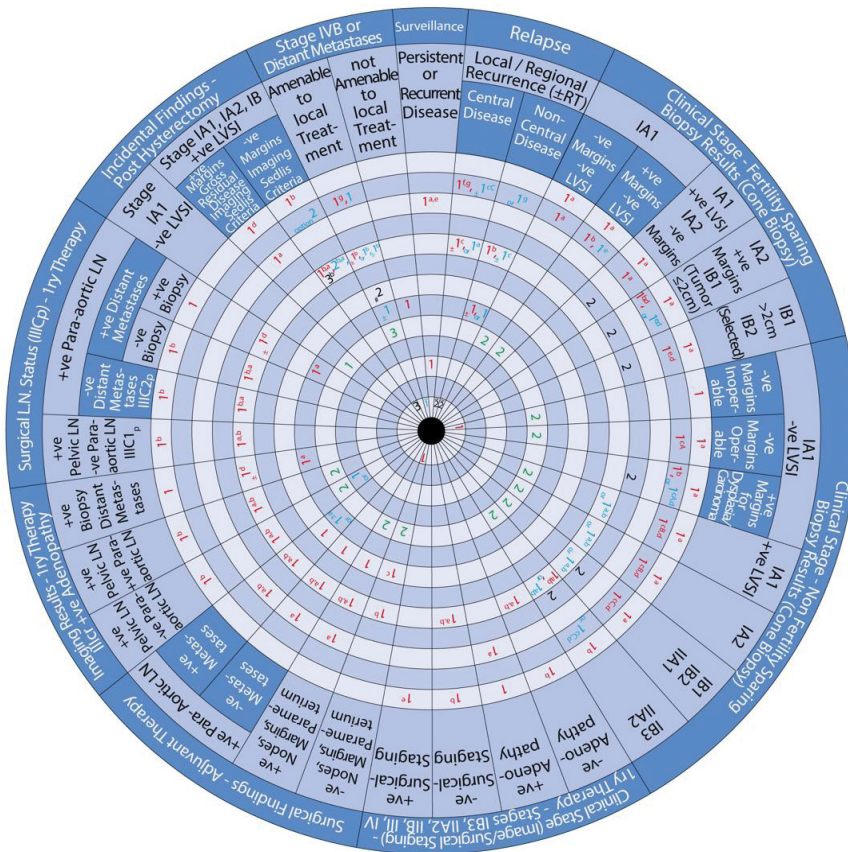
Relapse

Surveillance

Stage IVB or Distant Metastases

Incidental Findings - Post Hysterectomy

Clinical Stage - Fertility Sparing Biopsy Results (Cone Biopsy)

Clinical Stage - Non Fertility Sparing Biopsy Results (Cone Biopsy)

Clinical Stage (Image/Surgical Staging) - 1ry Therapy - Stages IB3, IIA2, IIB, III, IV

Surgical Findings - Adjuvant Therapy

Imaging Results - 1ry Therapy IIIC +ve Adenopathy

Surgical L.N. Status (IIICp) - 1ry Therapy

Local / Regional Recurrence (±RT)

Central Disease

Non-Central Disease

Persistent or Recurrent Disease

not Amenable to local Treatment

Amenable to local Treatment

Stage IA1, IA2, IB +ve LVSI

-ve Margins Imaging Sedlis Criteria

+ve Margins Gross Residual Disease Imaging Sedlis Criteria

Stage IA1 -ve LVSI

IA1

-ve Margins -ve LVSI

+ve Margins -ve LVSI

IA1 +ve LVSI

IA2 -ve Margins

IA2 +ve Margins

IB1 (Tumor ≤2cm)

IB2 >2cm (Selected)

-ve Margins Inoperable

-ve Margins Operable

+ve Margins for Dysplasia/Carcinoma

IA1 -ve LVSI

IA1 +ve LVSI

IA2

IB1 IB2 IIA1

IB3 IIA2

-ve Adenopathy

+ve Adenopathy

-ve Surgical-Staging

+ve Surgical-Staging

-ve Nodes, Margins, Parametrium

+ve Nodes, Margins, Parametrium

-ve Metastases

+ve Metastases

+ve Para-Aortic LN

+ve Pelvic LN +ve Para-aortic LN

+ve Pelvic LN -ve Para-aortic LN

+ve Biopsy Distant Metastases

+ve Pelvic LN -ve Para-aortic LN IIIC1p

-ve Distant Metastases IIIC2p

+ve Para-aortic LN

+ve Distant Metastases

+ve Biopsy

-ve Biopsy

1 2 3